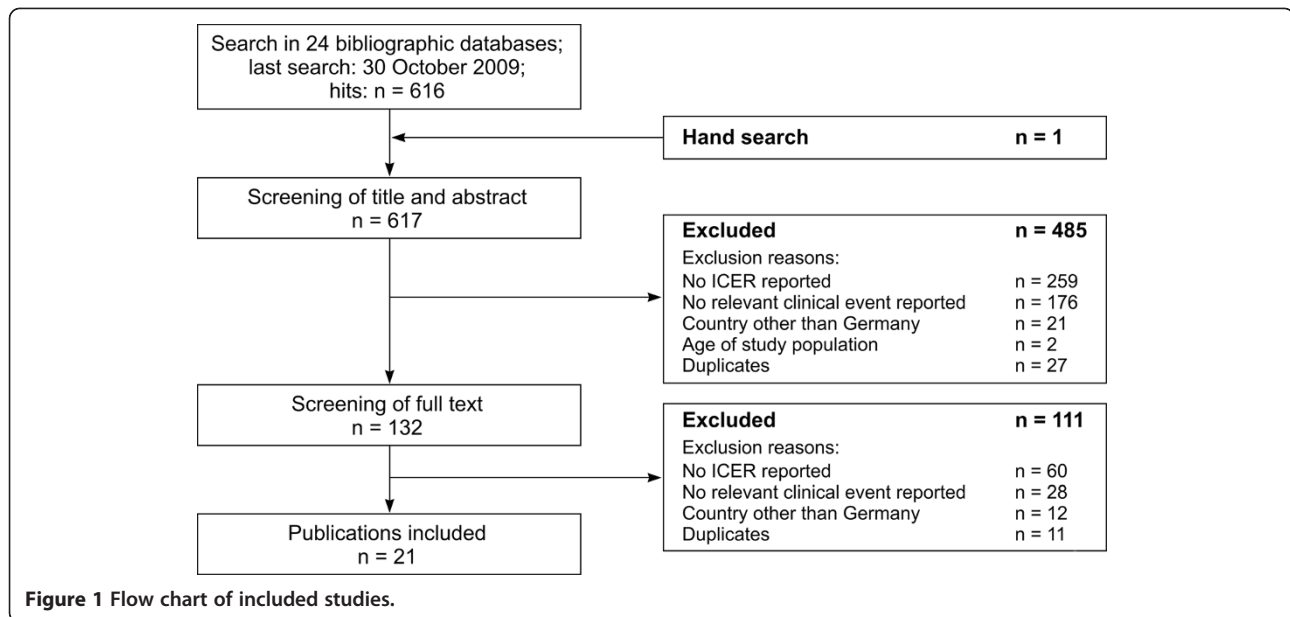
Search in 24 bibliographic databases;
last search: 30 October 2009;
hits: n = 616

Hand search n = 1

Screening of title and abstract
n = 617

Excluded n = 485
Exclusion reasons:
No ICER reported n = 259
No relevant clinical event reported n = 176
Country other than Germany n = 21
Age of study population n = 2
Duplicates n = 27

Screening of full text
n = 132

Excluded n = 111
Exclusion reasons:
No ICER reported n = 60
No relevant clinical event reported n = 28
Country other than Germany n = 12
Duplicates n = 11

Publications included
n = 21

Figure 1 Flow chart of included studies.